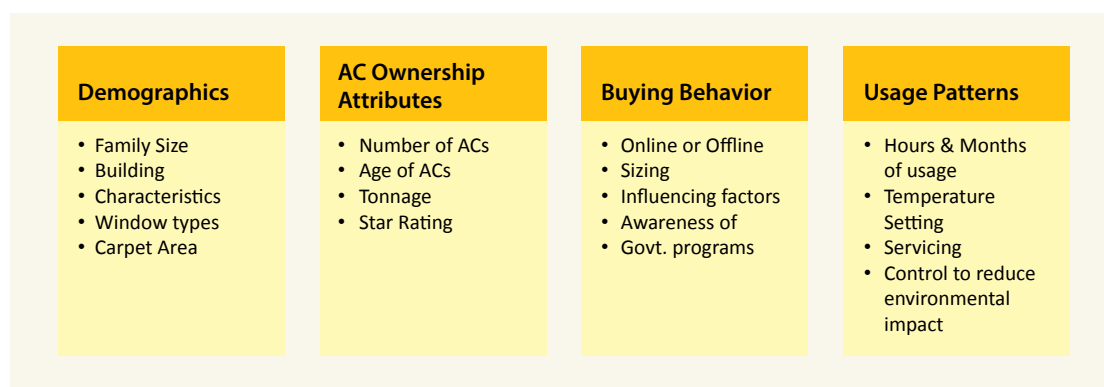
Demographics

- Family Size
- Building
- Characteristics
- Window types
- Carpet Area

AC Ownership Attributes

- Number of ACs
- Age of ACs
- Tonnage
- Star Rating

Buying Behavior

- Online or Offline
- Sizing
- Influencing factors
- Awareness of
- Govt. programs

Usage Patterns

- Hours & Months of usage
- Temperature Setting
- Servicing
- Control to reduce environmental impact